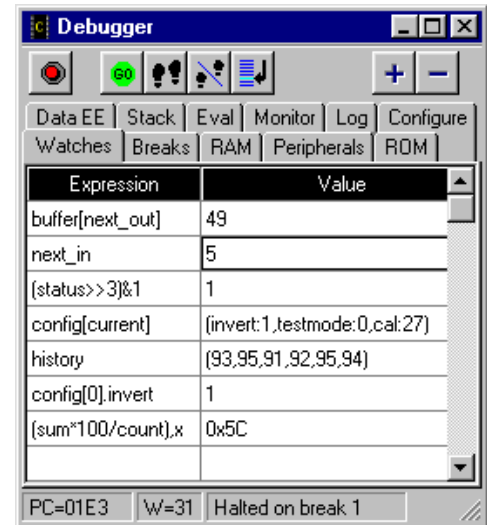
Debugger

GO

+ −

Data EE | Stack | Eval | Monitor | Log | Configure
Watches | Breaks | RAM | Peripherals | ROM

| Expression | Value |
|---|---|
| buffer[next_out] | 49 |
| next_in | 5 |
| (status>>3)&1 | 1 |
| config[current] | (invert:1,testmode:0,cal:27) |
| history | (93,95,91,92,95,94) |
| config[0].invert | 1 |
| (sum*100/count),x | 0x5C |
| | |

PC=01E3 | W=31 | Halted on break 1